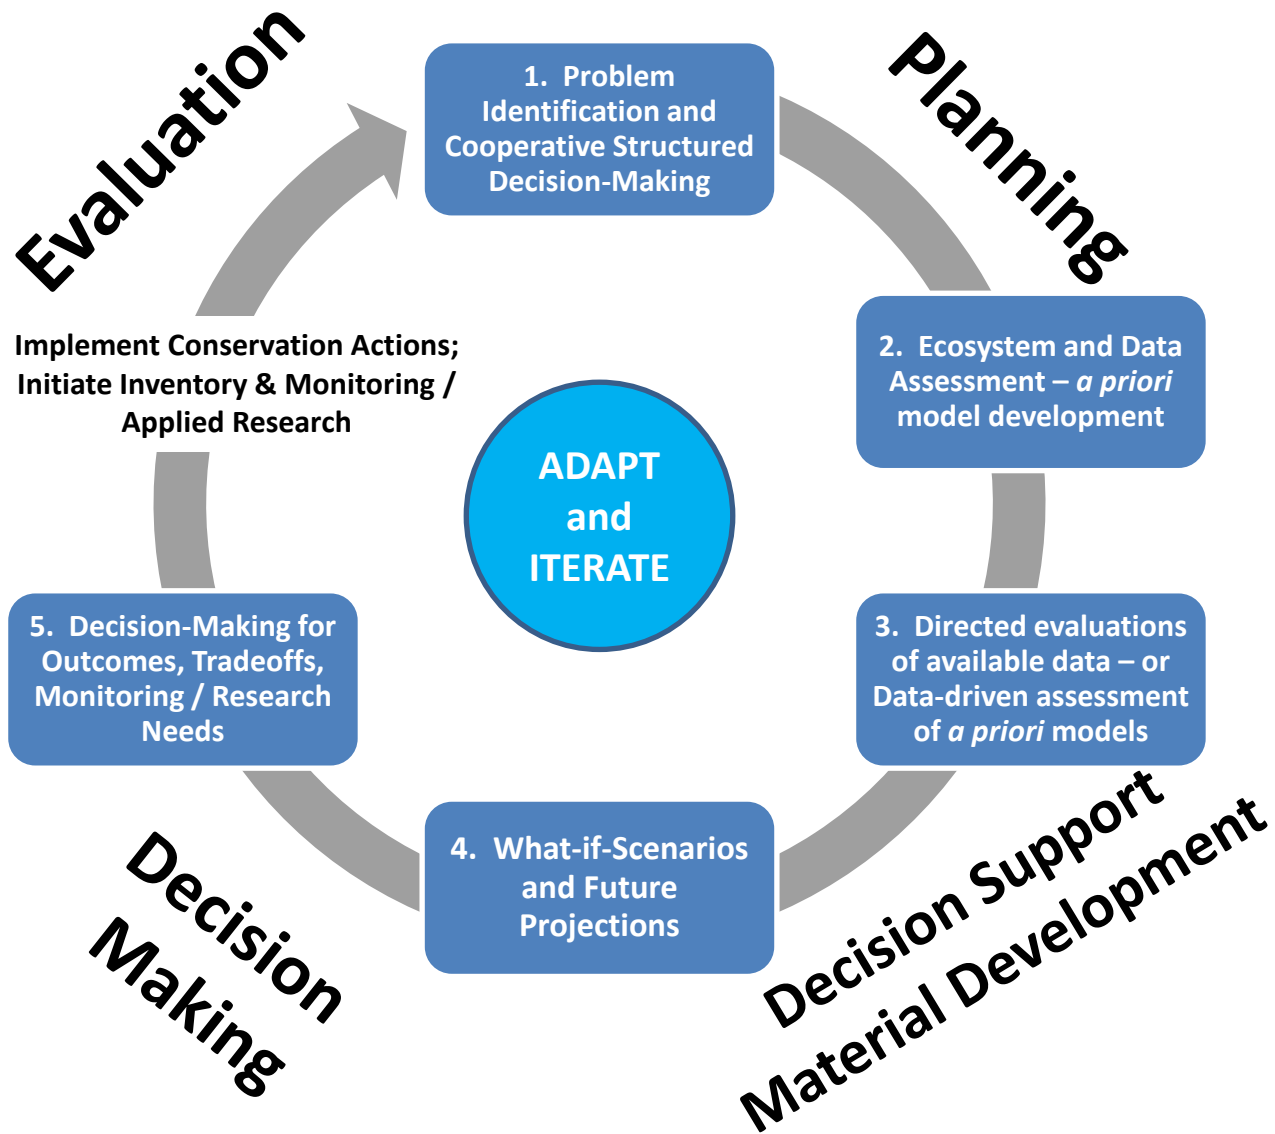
Evaluation

1. Problem Identification and Cooperative Structured Decision-Making

Planning

2. Ecosystem and Data Assessment – *a priori* model development

Implement Conservation Actions; Initiate Inventory & Monitoring / Applied Research

ADAPT and ITERATE

3. Directed evaluations of available data – or Data-driven assessment of *a priori* models

5. Decision-Making for Outcomes, Tradeoffs, Monitoring / Research Needs

4. What-if-Scenarios and Future Projections

Decision Making

Decision Support Material Development